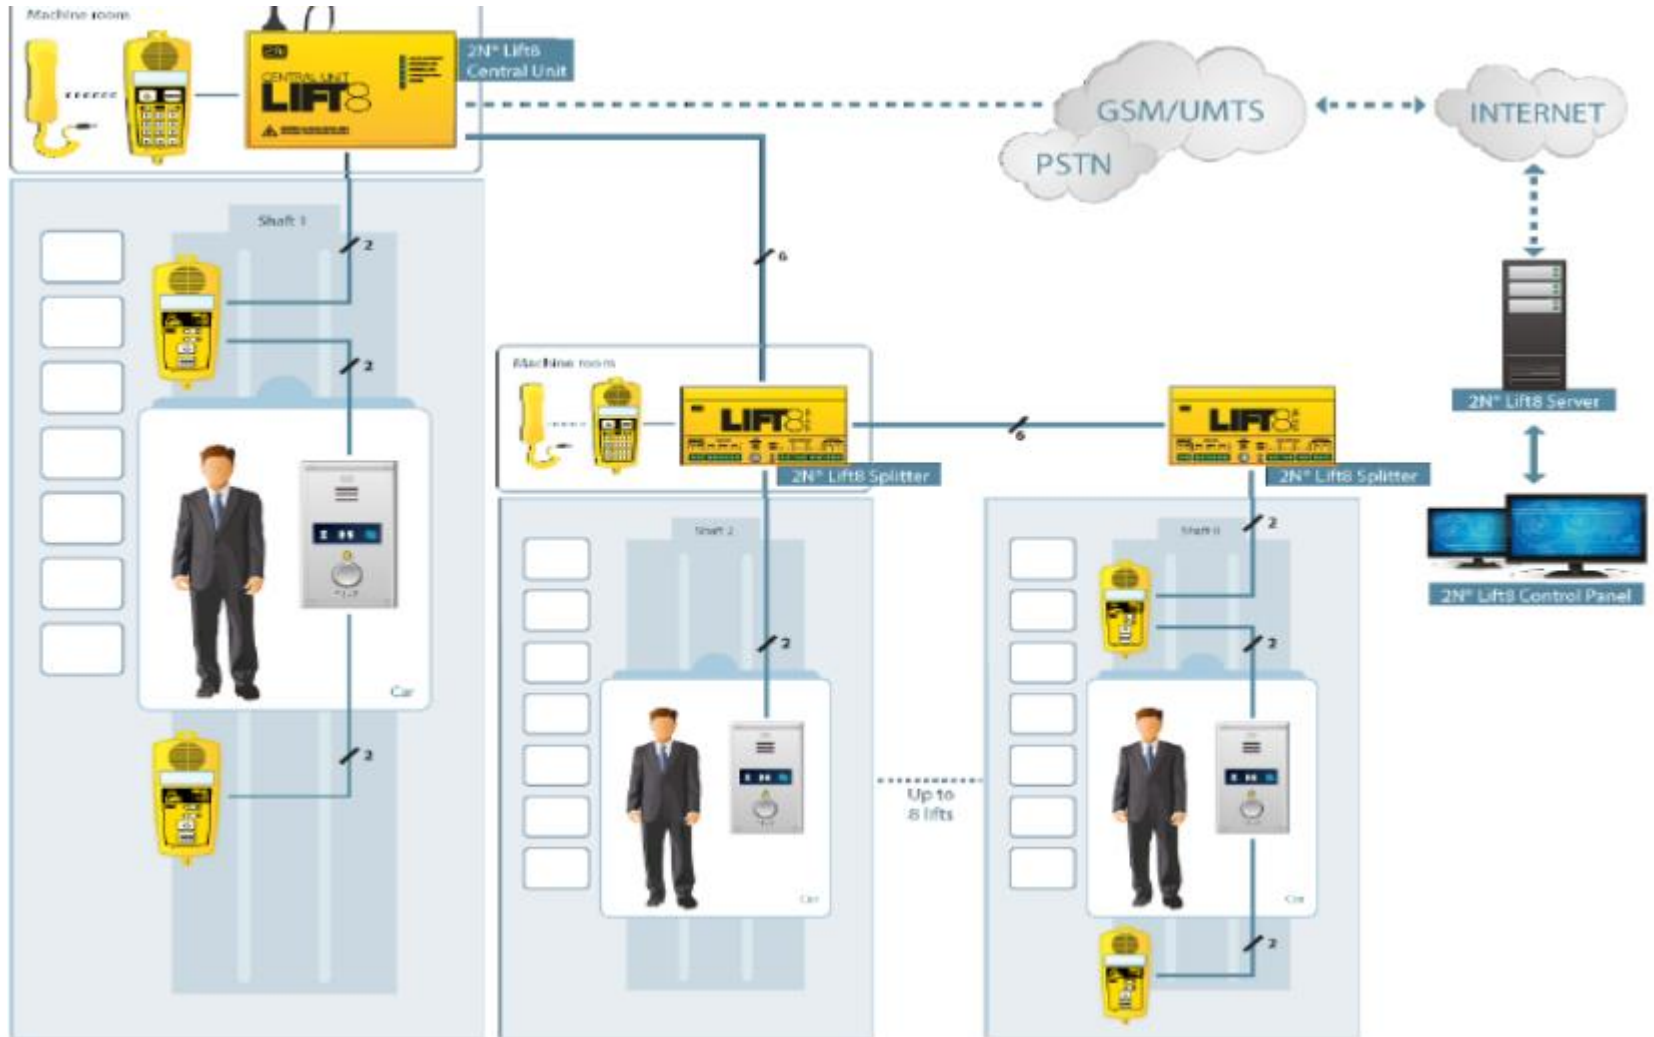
Machine room

2N

CENTRAL UNIT

LIFT8

2N® Lift8 Central Unit

GSM/UMTS

PSTN

INTERNET

Shaft 1

2

2

6

Car

2

Machine room

LIFT8

LIFT8

6

2N® Lift8 Splitter

2N® Lift8 Splitter

2N® Lift8 Server

2N® Lift8 Control Panel

Shaft 2

Shaft 8

2

2

2

Up to 8 lifts

Car

Car

2